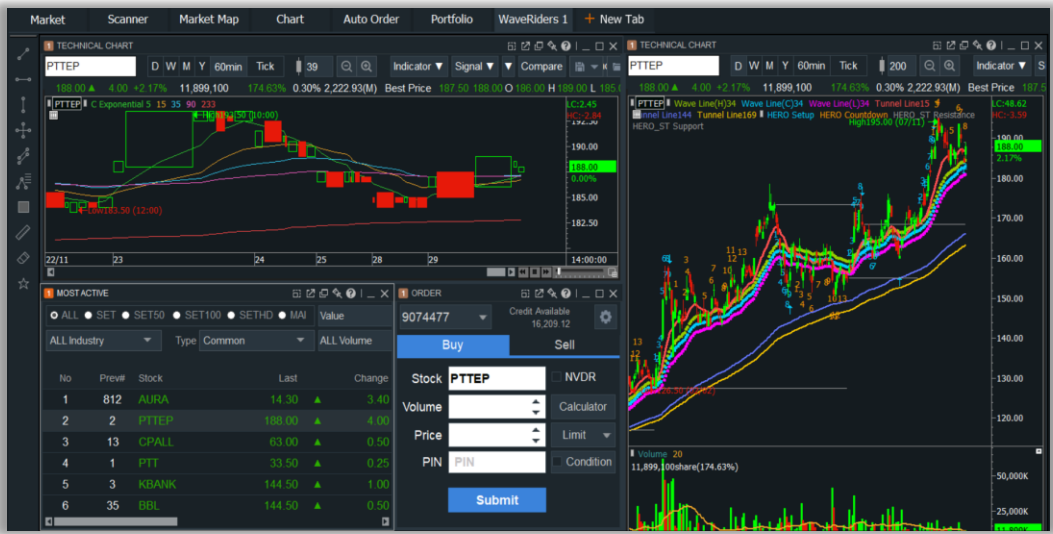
Market Scanner Market Map Chart Auto Order Portfolio WaveRiders 1 + New Tab

TECHNICAL CHART

PTTEP D W M Y 60min Tick 39 Indicator ▼ Signal ▼ ▼ Compare

188.00 ▲ 4.00 +2.17% 11,899,100 174.63% 0.30% 2,222.93(M) Best Price 187.50 188.00 O 186.00 H 189.00 L 185.

PTTEP C Exponential 5 15 35 90 233

High190.50 (10:00)

Low183.50 (12:00)

LC:2.45
HC:-2.84
190.00
188.00
0.00%
185.00
182.50
14:00:00

22/11 23 24 25 28 29

TECHNICAL CHART

PTTEP D W M Y 60min Tick 200 Indicator ▼

188.00 ▲ 4.00 +2.17% 11,899,100 174.63% 0.30% 2,222.93(M) Best Price

PTTEP Wave Line(H)34 Wave Line(C)34 Wave Line(L)34 Tunnel Line15 Tunnel Line144 Tunnel Line169 HERO Setup HERO Countdown HERO_ST Resistance HERO_ST Support

High195.00 (07/11)

LC:48.62
HC:-3.59
190.00
188.00
2.17%
180.00
170.00
160.00
150.00
140.00
130.00
120.00

Volume 20
11,899,100share(174.63%)

50,000K
25,000K

MOST ACTIVE

ALL SET SET50 SET100 SETHD MAI Value

ALL Industry Type Common ALL Volume

| No | Prev# | Stock | Last | | Change |
|---|---|---|---|---|---|
| 1 | 812 | AURA | 14.30 | ▲ | 3.40 |
| 2 | 2 | PTTEP | 188.00 | ▲ | 4.00 |
| 3 | 13 | CPALL | 63.00 | ▲ | 0.50 |
| 4 | 1 | PTT | 33.50 | ▲ | 0.25 |
| 5 | 3 | KBANK | 144.50 | ▲ | 1.00 |
| 6 | 35 | BBL | 144.50 | ▲ | 0.50 |

ORDER

9074477 Credit Available 16,209.12

Buy Sell

Stock PTTEP NVDR
Volume Calculator
Price Limit
PIN PIN Condition

Submit